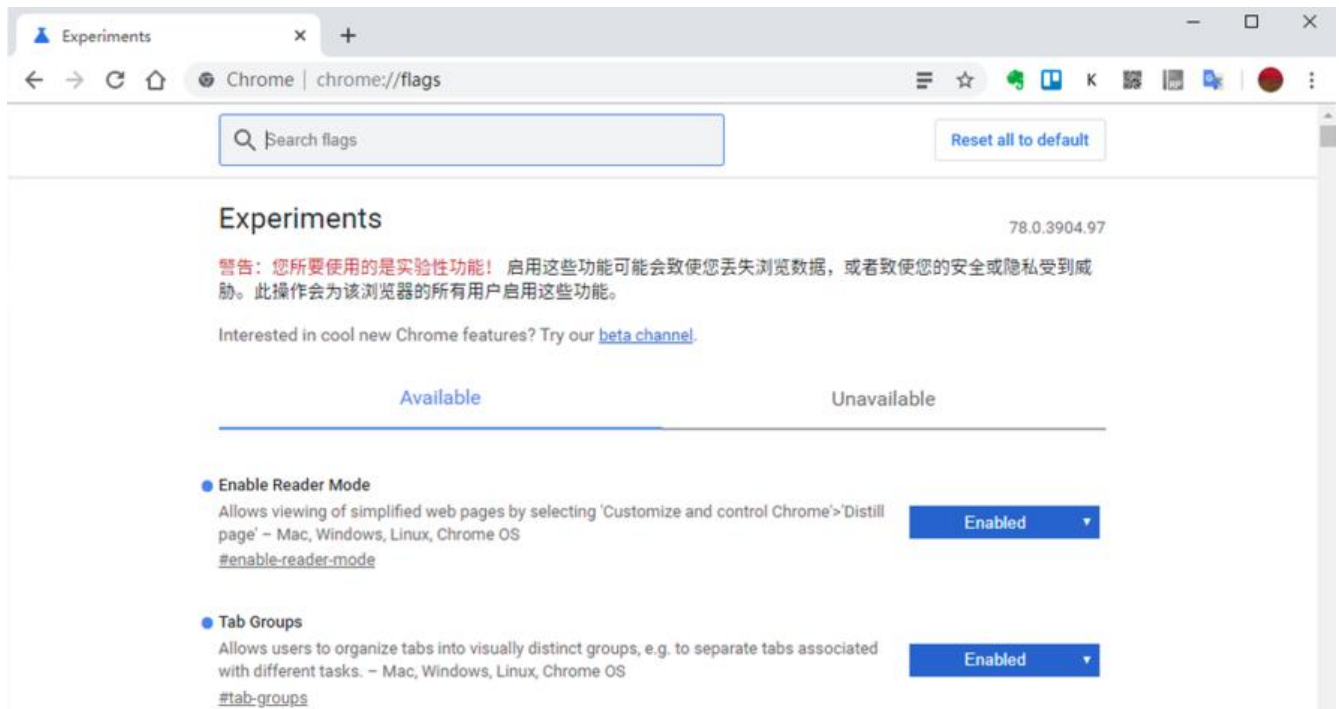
Experiments ×
+
Chrome | chrome://flags
K

Search flags

Reset all to default

Experiments
78.0.3904.97

警告：您所要使用的是实验性功能！ 启用这些功能可能会致使您丢失浏览数据，或者致使您的安全或隐私受到威胁。此操作会为该浏览器的所有用户启用这些功能。

Interested in cool new Chrome features? Try our beta channel.

Available
Unavailable

Enable Reader Mode
Allows viewing of simplified web pages by selecting 'Customize and control Chrome'>'Distill page' – Mac, Windows, Linux, Chrome OS
#enable-reader-mode
Enabled

Tab Groups
Allows users to organize tabs into visually distinct groups, e.g. to separate tabs associated with different tasks. – Mac, Windows, Linux, Chrome OS
#tab-groups
Enabled